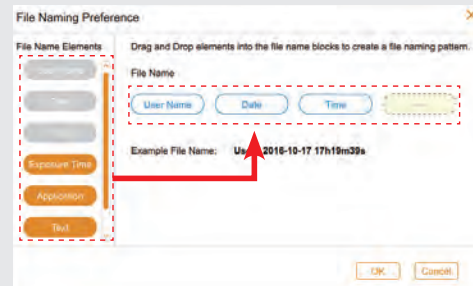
File Naming Preference

File Name Elements

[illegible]

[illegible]

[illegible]

Exposure Time

Application

Text

Drag and Drop elements into the file name blocks to create a file naming pattern.

File Name

User Name

Date

Time

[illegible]

Example File Name: Us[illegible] 2016-10-17 17h19m39s

OK

Cancel